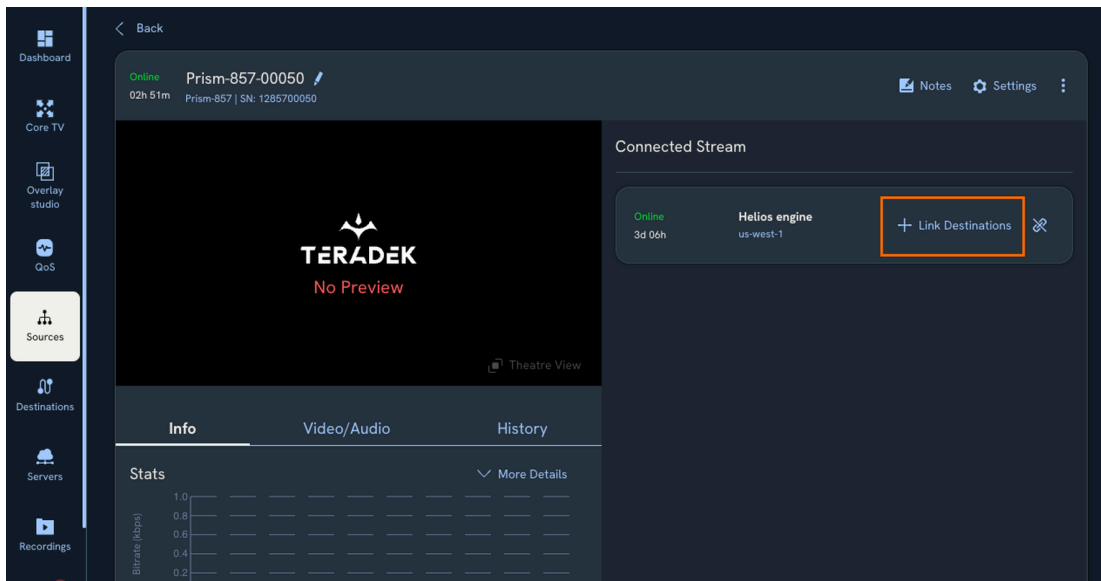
Dashboard

Core TV

Overlay studio

QoS

Sources

Destinations

Servers

Recordings

< Back

Online
02h 51m

Prism-857-00050
Prism-857 | SN: 1285700050

Notes
Settings

TERADEK
No Preview

Theatre View

Info
Video/Audio
History

Stats
More Details

Bitrate (kbps)
1.0
0.8
0.6
0.4
0.2

Connected Stream

Online
3d 06h

Helios engine
us-west-1

+ Link Destinations